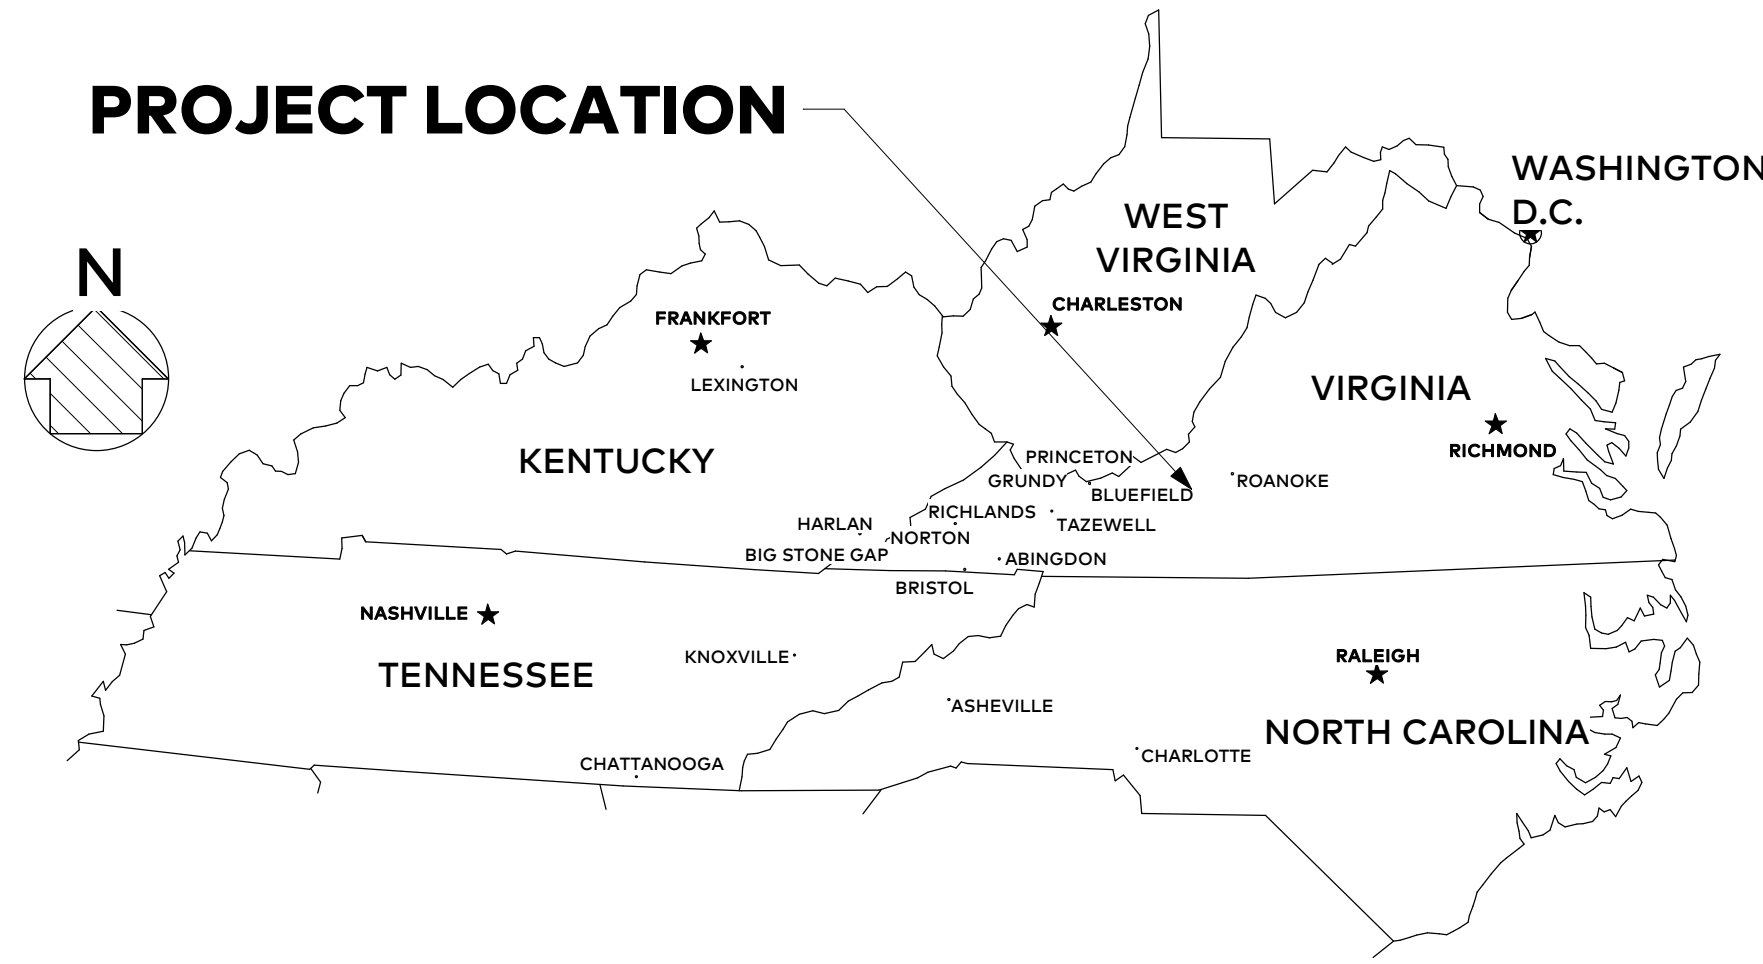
PROJECT LOCATION

N

WASHINGTON D.C.

WEST VIRGINIA

CHARLESTON

FRANKFORT

LEXINGTON

VIRGINIA

RICHMOND

KENTUCKY

PRINCETON

GRUNDY

BLUEFIELD

ROANOKE

HARLAN

RICHLANDS

TAZEWELL

NORTON

BIG STONE GAP

ABINGDON

BRISTOL

NASHVILLE

KNOXVILLE

RALEIGH

TENNESSEE

ASHEVILLE

NORTH CAROLINA

CHARLOTTE

CHATTANOOGA